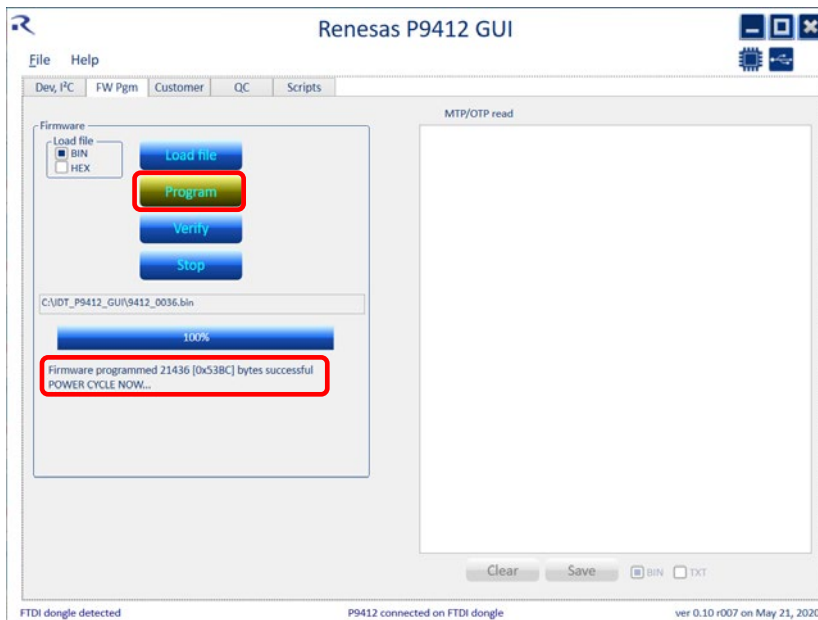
Renesas P9412 GUI

File Help

Dev, I²C | FW Pgm | Customer | QC | Scripts

Firmware

Load file

BIN

HEX

Load file

Program

Verify

Stop

C:\IDT_P9412_GUI\9412_0036.bin

100%

Firmware programmed 21436 [0x53BC] bytes successful
POWER CYCLE NOW...

MTP/OTP read

Clear

Save

BIN

TXT

FTDI dongle detected

P9412 connected on FTDI dongle

ver 0.10 r007 on May 21, 2020